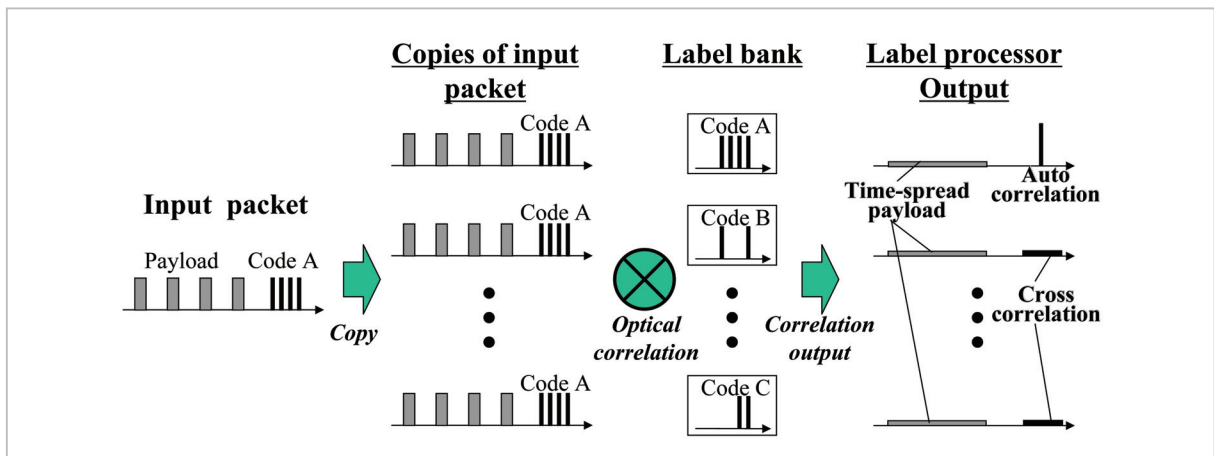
Input packet

Payload Code A

Copy

Copies of input packet

Code A

Code A

Code A

Optical correlation

Label bank

Code A

Code B

Code C

Correlation output

Label processor Output

Time-spread payload

Auto correlation

Cross correlation